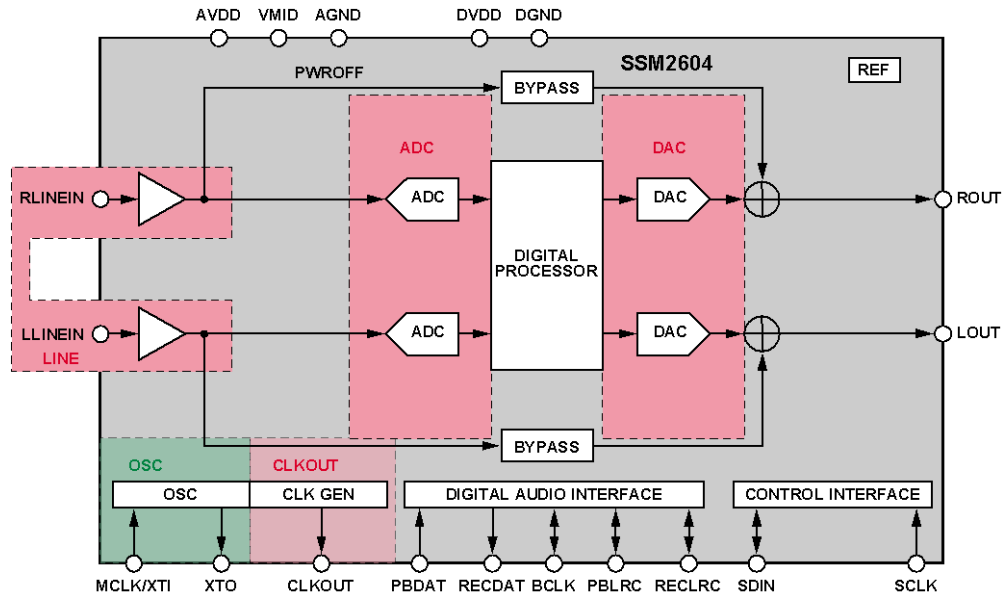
AVDD VMID AGND DVDD DGND

SSM2604

REF

PWROFF

BYPASS

ADC

DAC

RLINEIN

ADC

DAC

ROUT

DIGITAL PROCESSOR

LLINEIN

LINE

ADC

DAC

LOUT

BYPASS

OSC

CLKOUT

OSC

CLK GEN

DIGITAL AUDIO INTERFACE

CONTROL INTERFACE

MCLK/XTI XTO CLKOUT PBDAT RECDAT BCLK PBLRC RECLRC SDIN SCLK